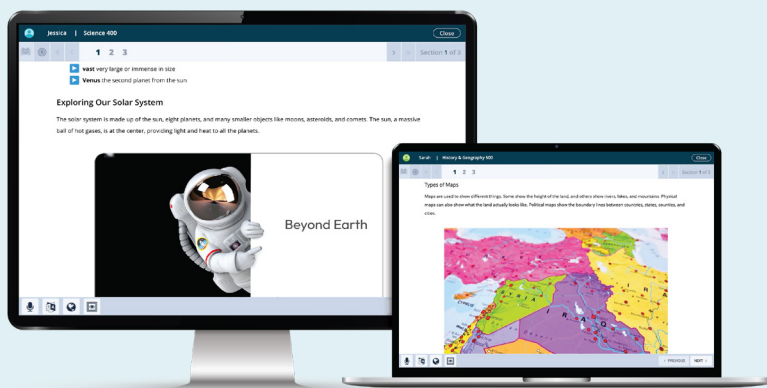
Jessica | Science 400

Close

1 2 3

Section 1 of 3

vast very large or immense in size

Venus the second planet from the sun

Exploring Our Solar System

The solar system is made up of the sun, eight planets, and many smaller objects like moons, asteroids, and comets. The sun, a massive ball of hot gases, is at the center, providing light and heat to all the planets.

Beyond Earth

Sarah | History & Geography 600

Close

1 2 3

Section 1 of 3

Types of Maps

Maps are used to show different things. Some show the height of the land, and others show rivers, lakes, and mountains. Physical maps can also show what the land actually looks like. Political maps show the boundary lines between countries, states, counties, and cities.

IRAQ

PREVIOUS

NEXT